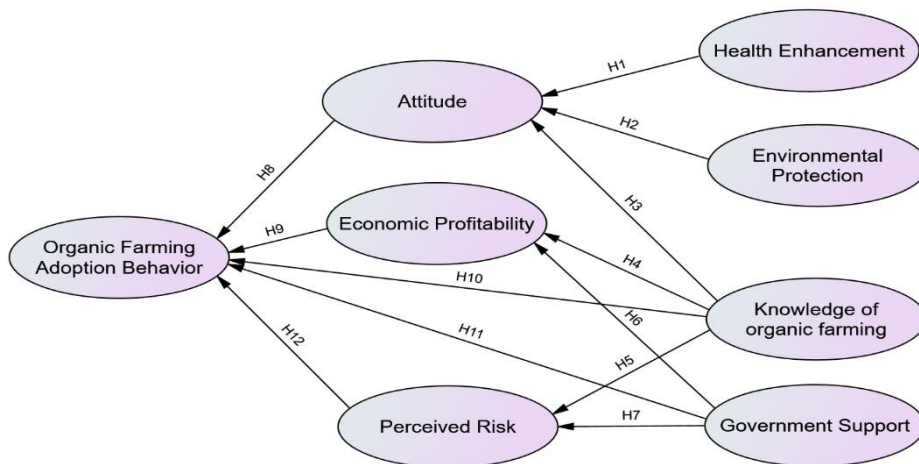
Health Enhancement

H1

Attitude

H2

Environmental Protection

H8

H3

Economic Profitability

H9

Organic Farming Adoption Behavior

H4

H10

H6

Knowledge of organic farming

H11

H12

H5

Perceived Risk

H7

Government Support